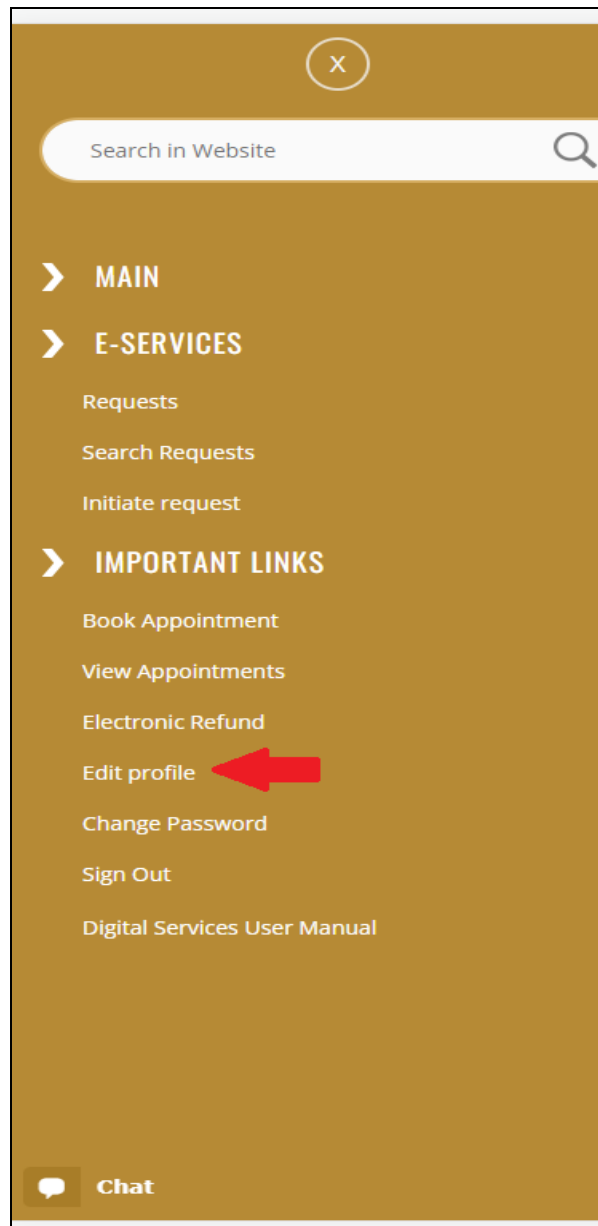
X

Search in Website

MAIN

E-SERVICES

Requests

Search Requests

Initiate request

IMPORTANT LINKS

Book Appointment

View Appointments

Electronic Refund

Edit profile

Change Password

Sign Out

Digital Services User Manual

Chat